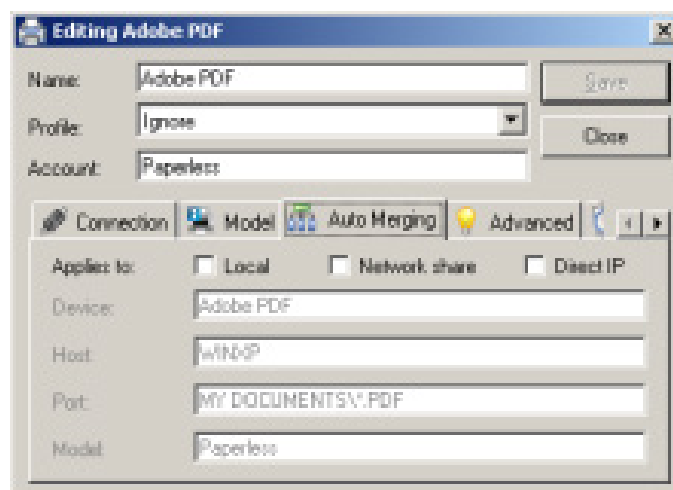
Editing Adobe PDF

Name: Adobe PDF

Profile: Ignore

Account: Paperless

Save

Close

Connection

Model

Auto Merging

Advanced

Applies to:

Local

Network share

Direct IP

Device: Adobe PDF

Host: WINXP

Port: MY DOCUMENTS\*.PDF

Model: Paperless